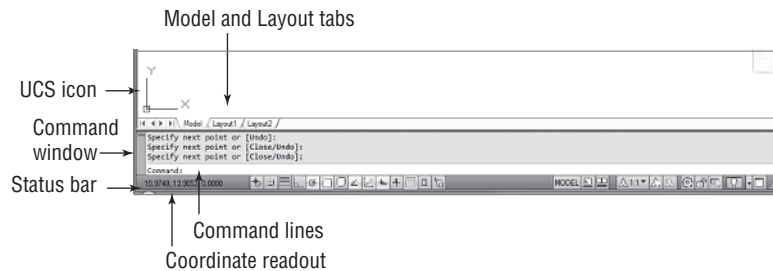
Model and Layout tabs

UCS icon

Y

X

Model / Layout1 / Layout2 /

Command window

Specify next point or [Undo]:
Specify next point or [Close/Undo]:
Specify next point or [Close/Undo]:

Command:

Status bar

15.9740, 13.3652, 0.0000

MODEL

1:1

Command lines

Coordinate readout